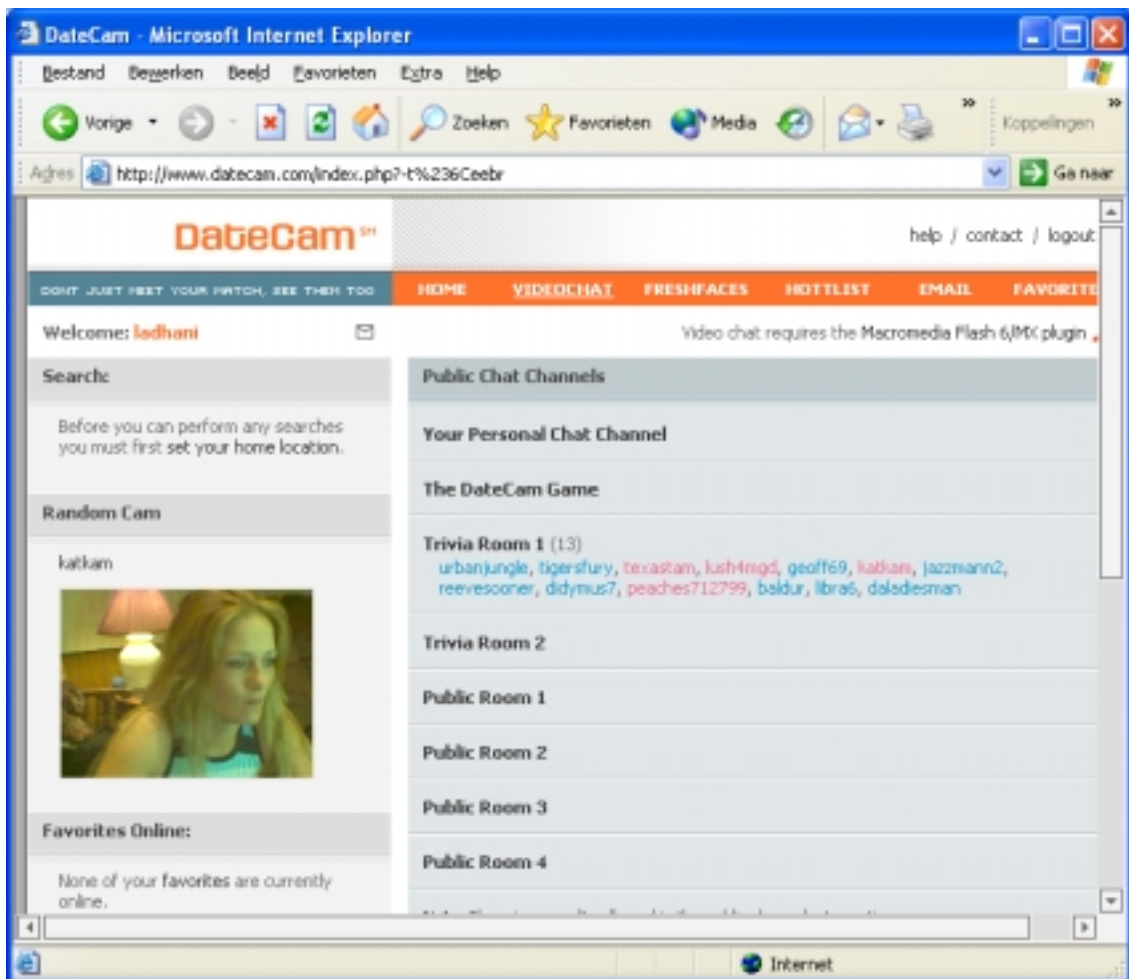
DateCam - Microsoft Internet Explorer

Bestand Bewerken Beeld Favorieten Extra Help

Vorige Zoeken Favorieten Media Koppelingen

Adres http://www.datecam.com/index.php?-t%236Ceebr Ga naar

DateCam℠

help / contact / logout

DONT JUST MEET YOUR MATCH, SEE THEM TOO

HOME VIDEOCHAT FRESHFACES HOTTLIST EMAIL FAVORITE

Welcome: ladhani

Video chat requires the Macromedia Flash 6/MX plugin

Search:

Before you can perform any searches you must first set your home location.

Random Cam

katkam

Favorites Online:

None of your favorites are currently online.

Public Chat Channels

Your Personal Chat Channel

The DateCam Game

Trivia Room 1 (13)
urbanjungle, tigersfury, texastam, lush4mgd, geoff69, katkam, jazzmann2, reevesooner, didymus7, peaches712799, baldur, libra6, daladiesman

Trivia Room 2

Public Room 1

Public Room 2

Public Room 3

Public Room 4

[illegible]

Internet